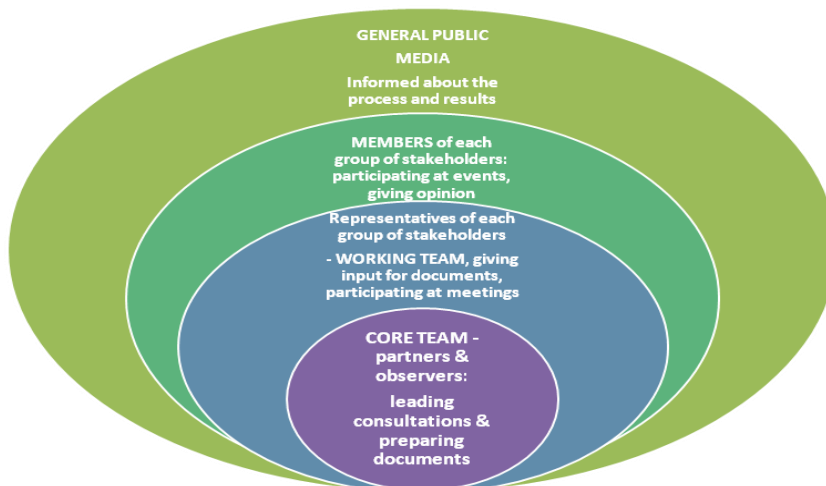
GENERAL PUBLIC
MEDIA
Informed about the process and results

MEMBERS of each group of stakeholders: participating at events, giving opinion

Representatives of each group of stakeholders
- WORKING TEAM, giving input for documents, participating at meetings

CORE TEAM - partners & observers:
leading consultations & preparing documents